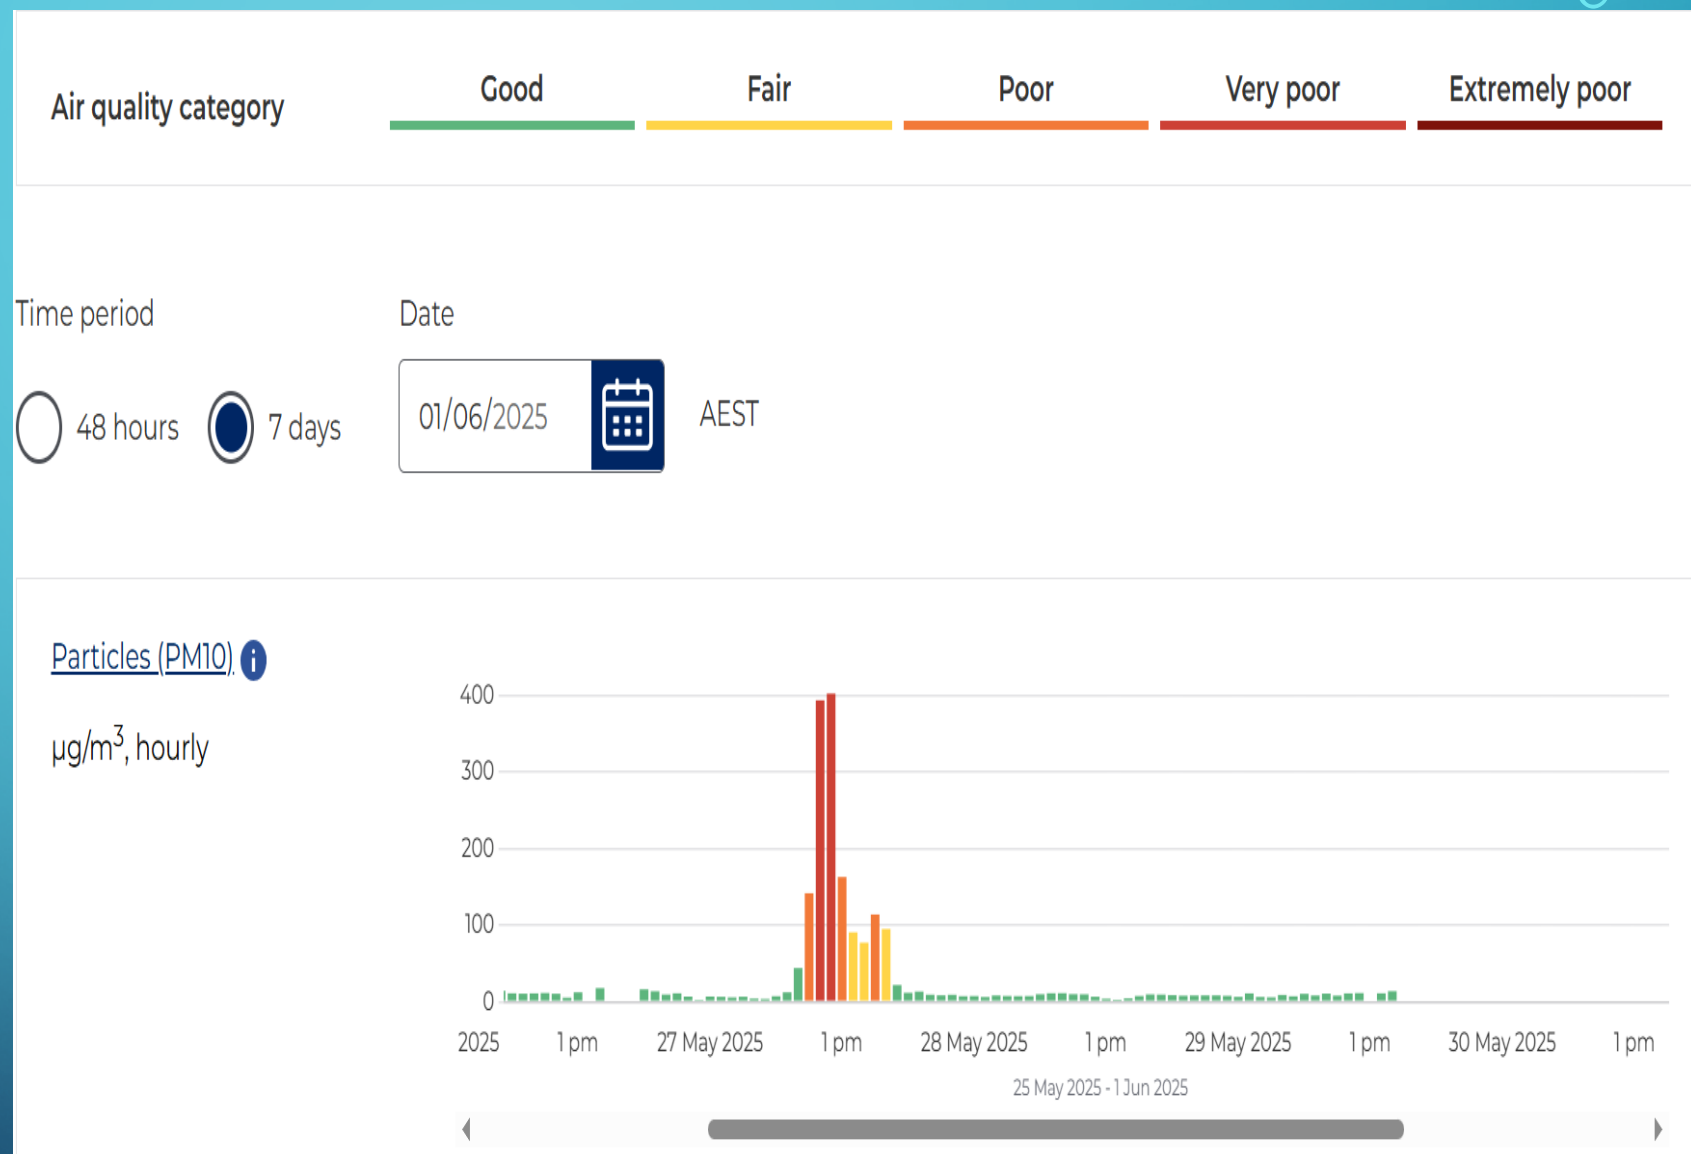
Air quality category

Good

Fair

Poor

Very poor

Extremely poor

Time period

48 hours

7 days

Date

01/06/2025

AEST

Particles (PM10)

µg/m$^3$, hourly

400

300

200

100

0

2025

1 pm

27 May 2025

1 pm

28 May 2025

1 pm

29 May 2025

1 pm

30 May 2025

1 pm

25 May 2025 - 1 Jun 2025